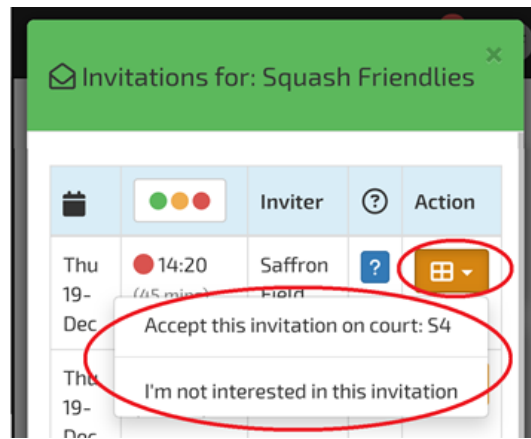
Invitations for: Squash Friendlies

×

| | | Inviter | ? | Action |
|---|---|---|---|---|
| Thu 19-Dec | 14:20 (45 mins) | Saffron Field | ? | |
| Thu 19-Dec | | | | |

Accept this invitation on court: S4

I'm not interested in this invitation